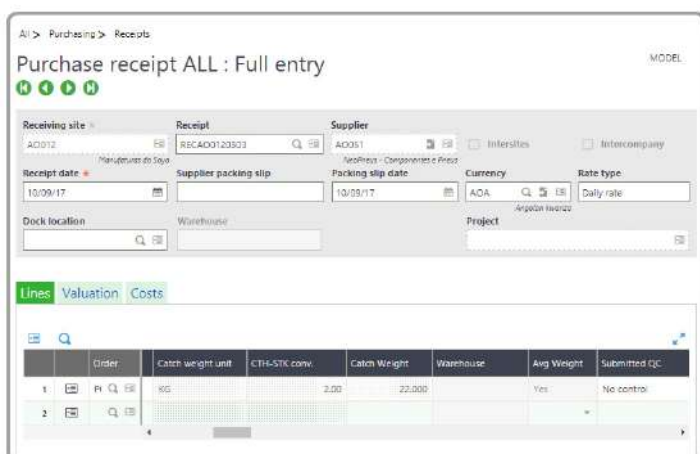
All > Purchasing > Receipts

Purchase receipt ALL : Full entry

MODEL

Receiving site
AO012
Manufaturas do Soyo

Receipt
RECAO0120003

Supplier
AO051
NeoPneus - Componentes e Pneus

Intersites

Intercompany

Receipt date
10/09/17

Supplier packing slip

Packing slip date
10/09/17

Currency
AOA
Angolan kwanza

Rate type
Daily rate

Dock location

Warehouse

Project

Lines Valuation Costs

| | | Order | Catch weight unit | CTH-STK conv. | Catch Weight | Warehouse | Avg Weight | Submitted QC |
|---|---|---|---|---|---|---|---|---|
| 1 | | PI | KG | 2.00 | 22.000 | | Yes | No control |
| 2 | | | | | | | | |